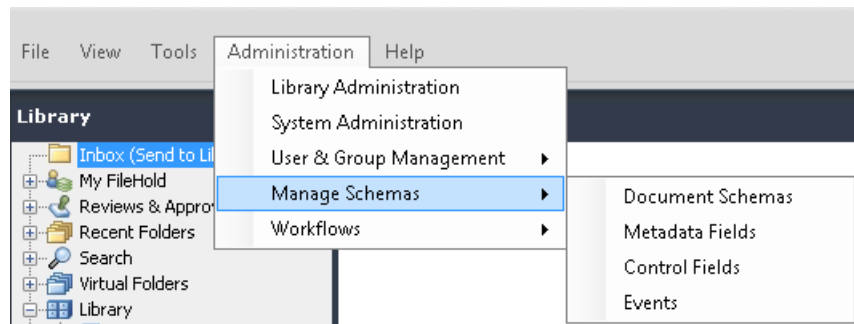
File View Tools Administration Help

Library Administration
System Administration
User & Group Management
Manage Schemas
Workflows

Document Schemas
Metadata Fields
Control Fields
Events

Library

Inbox (Send to Li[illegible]
My FileHold
Reviews & Appro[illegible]
Recent Folders
Search
Virtual Folders
Library